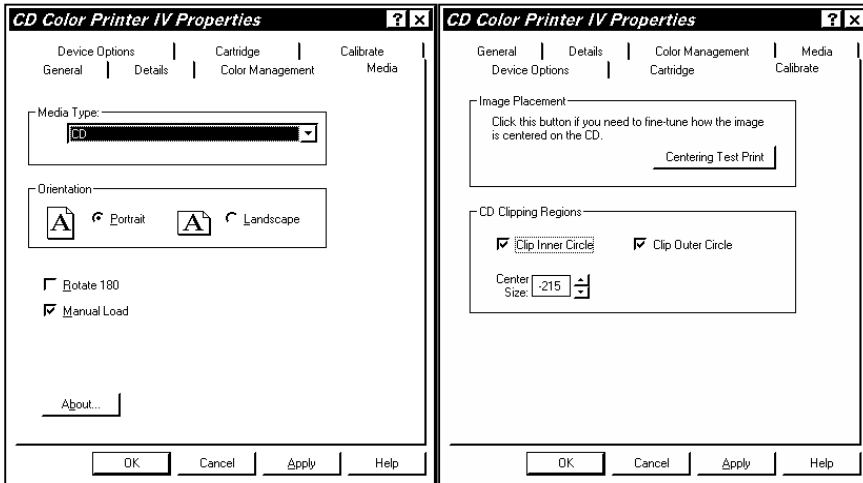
CD Color Printer IV Properties

?

X

Device Options

Cartridge

Calibrate

General

Details

Color Management

Media

Media Type:

CD

Orientation

A

Portrait

A

Landscape

Rotate 180

Manual Load

About...

OK

Cancel

Apply

Help

CD Color Printer IV Properties

?

X

General

Details

Color Management

Media

Device Options

Cartridge

Calibrate

Image Placement

Click this button if you need to fine-tune how the image is centered on the CD.

Centering Test Print

CD Clipping Regions

Clip Inner Circle

Clip Outer Circle

Center Size:

-215

OK

Cancel

Apply

Help